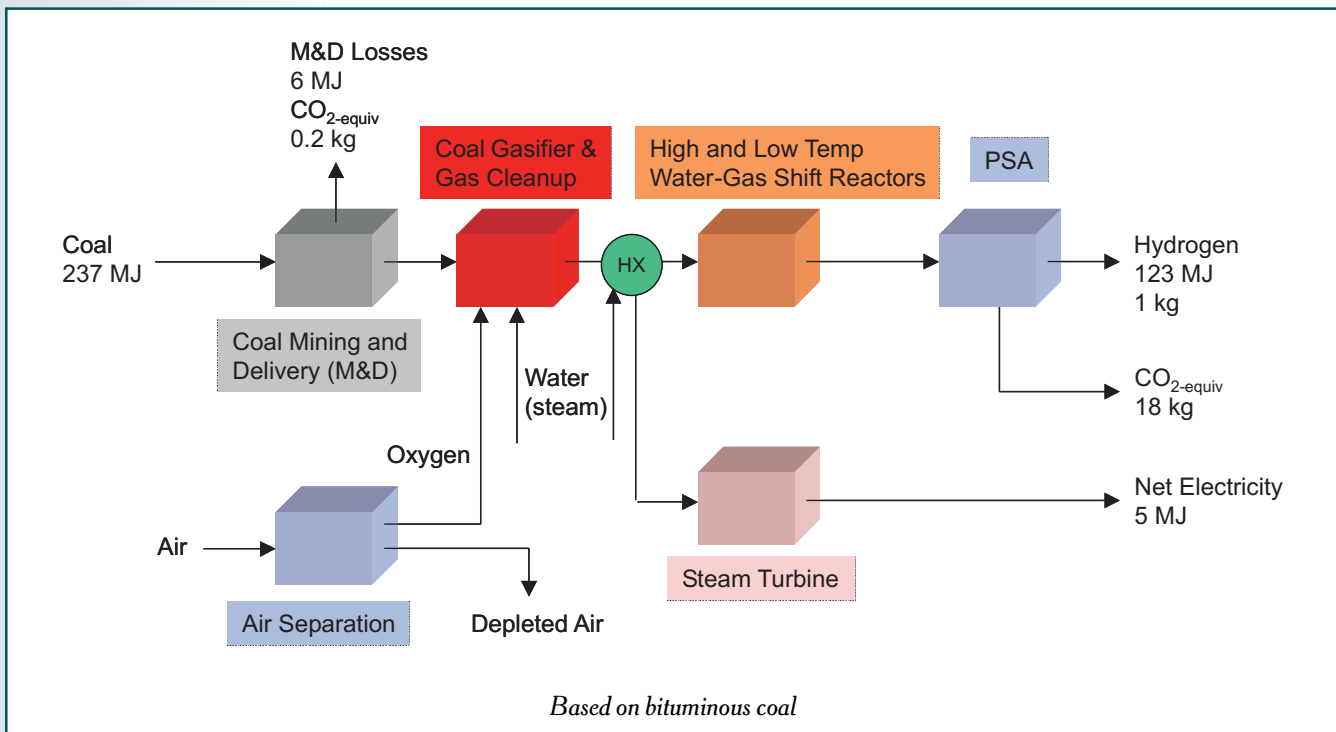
M&D Losses
6 MJ
$CO_{2\text{-equiv}}$
0.2 kg

Coal Gasifier & Gas Cleanup

High and Low Temp Water-Gas Shift Reactors

PSA

Coal
237 MJ

HX

Hydrogen
123 MJ
1 kg

Coal Mining and Delivery (M&D)

Water (steam)

$CO_{2\text{-equiv}}$
18 kg

Oxygen

Net Electricity
5 MJ

Air

Steam Turbine

Air Separation

Depleted Air

Based on bituminous coal